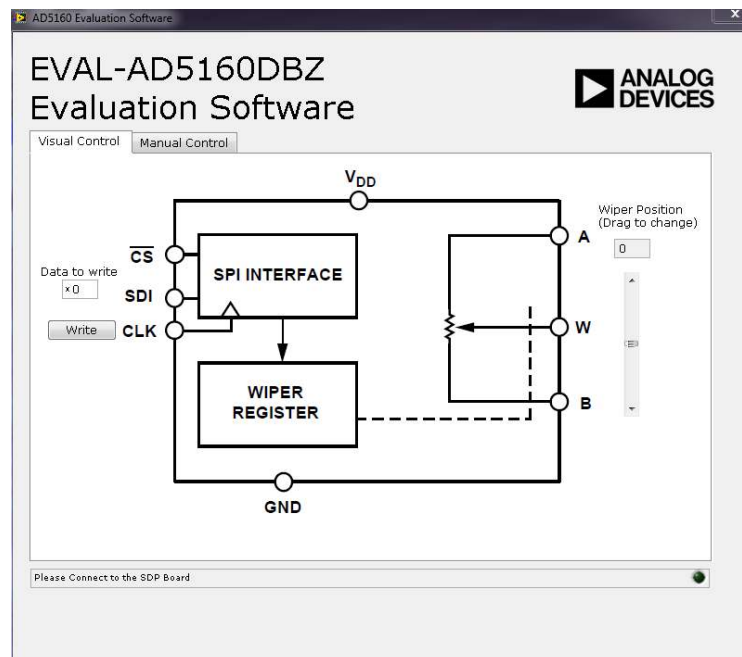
AD5160 Evaluation Software

EVAL-AD5160DBZ
Evaluation Software

ANALOG DEVICES

Visual Control
Manual Control

$V_{DD}$

Wiper Position
(Drag to change)

0

$\overline{CS}$

Data to write

x0

SDI

SPI INTERFACE

Write

CLK

A

W

B

WIPER
REGISTER

GND

Please Connect to the SDP Board